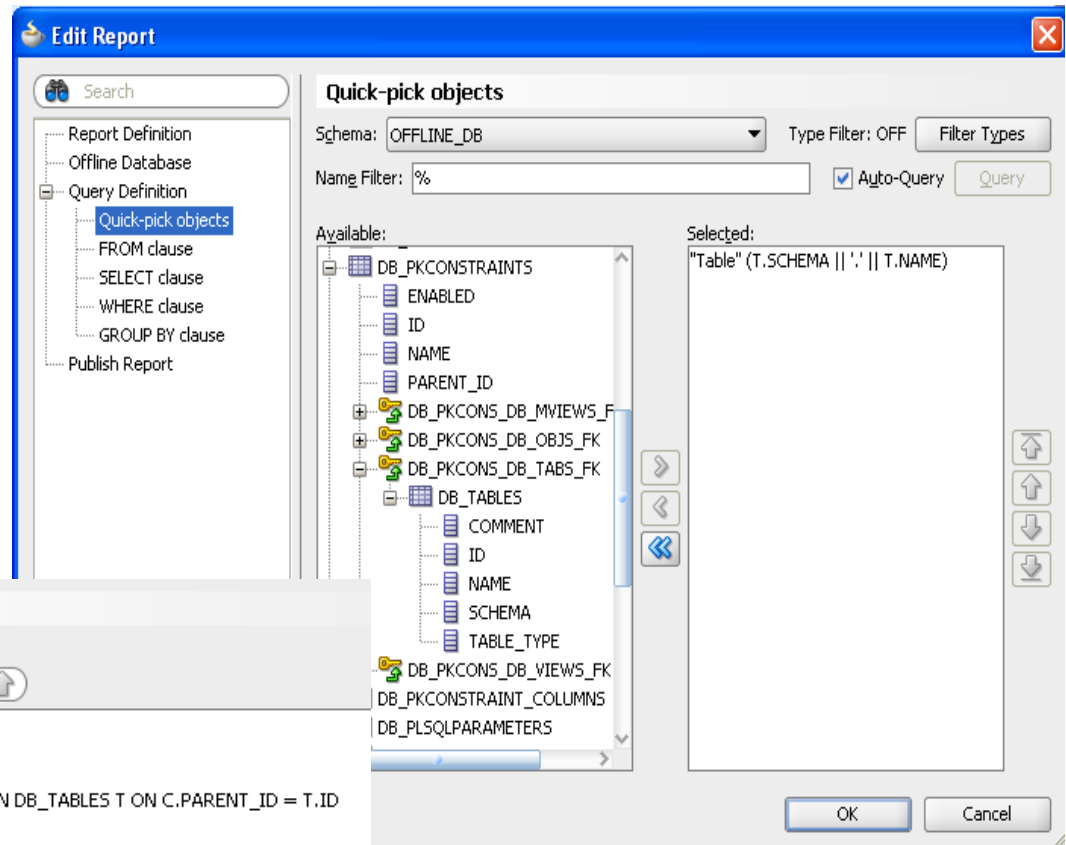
Edit Report

Search

Report Definition
Offline Database
Query Definition
Quick-pick objects
FROM clause
SELECT clause
WHERE clause
GROUP BY clause
Publish Report

Quick-pick objects

Schema: OFFLINE_DB

Type Filter: OFF

Filter Types

Name Filter: %

Auto-Query

Query

Available:

DB_PKCONSTRAINTS
ENABLED
ID
NAME
PARENT_ID
DB_PKCONS_DB_MVIEWS_F
DB_PKCONS_DB_OBJS_FK
DB_PKCONS_DB_TABS_FK
DB_TABLES
COMMENT
ID
NAME
SCHEMA
TABLE_TYPE
DB_PKCONS_DB_VIEWS_FK
DB_PKCONSTRAINT_COLUMNS
DB_PLSQLPARAMETERS

Selected:

"Table" (T.SCHEMA || '.' || T.NAME)

N DB_TABLES T ON C.PARENT_ID = T.ID

OK

Cancel